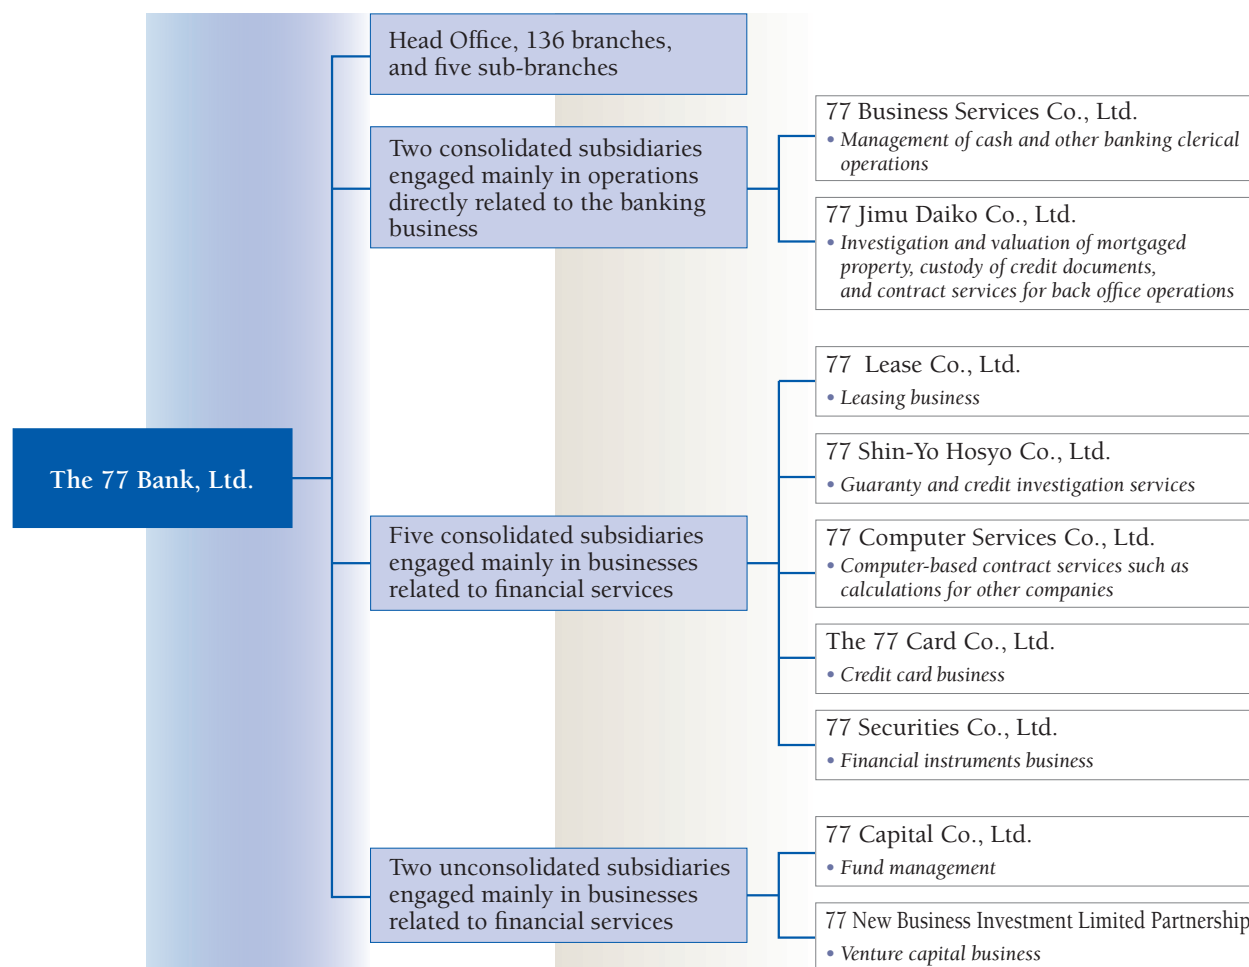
The 77 Bank, Ltd.

Head Office, 136 branches, and five sub-branches

Two consolidated subsidiaries engaged mainly in operations directly related to the banking business

77 Business Services Co., Ltd.
• Management of cash and other banking clerical operations

77 Jimu Daiko Co., Ltd.
• Investigation and valuation of mortgaged property, custody of credit documents, and contract services for back office operations

Five consolidated subsidiaries engaged mainly in businesses related to financial services

77 Lease Co., Ltd.
• Leasing business

77 Shin-Yo Hosyo Co., Ltd.
• Guaranty and credit investigation services

77 Computer Services Co., Ltd.
• Computer-based contract services such as calculations for other companies

The 77 Card Co., Ltd.
• Credit card business

77 Securities Co., Ltd.
• Financial instruments business

Two unconsolidated subsidiaries engaged mainly in businesses related to financial services

77 Capital Co., Ltd.
• Fund management

77 New Business Investment Limited Partnership
• Venture capital business